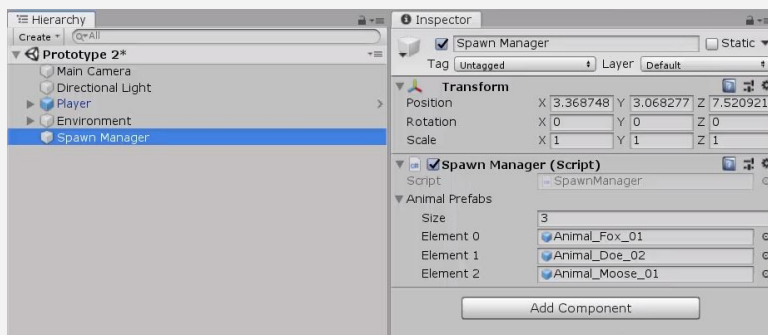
Hierarchy
Create ▾ (Q▾All
Prototype 2*
Main Camera
Directional Light
Player
Environment
Spawn Manager

Inspector
Spawn Manager
Static ▾
Tag Untagged
Layer Default
Transform
Position X 3.368748 Y 3.068277 Z 7.520921
Rotation X 0 Y 0 Z 0
Scale X 1 Y 1 Z 1
Spawn Manager (Script)
Script SpawnManager
Animal Prefabs
Size 3
Element 0 Animal_Fox_01
Element 1 Animal_Doe_02
Element 2 Animal_Moose_01
Add Component